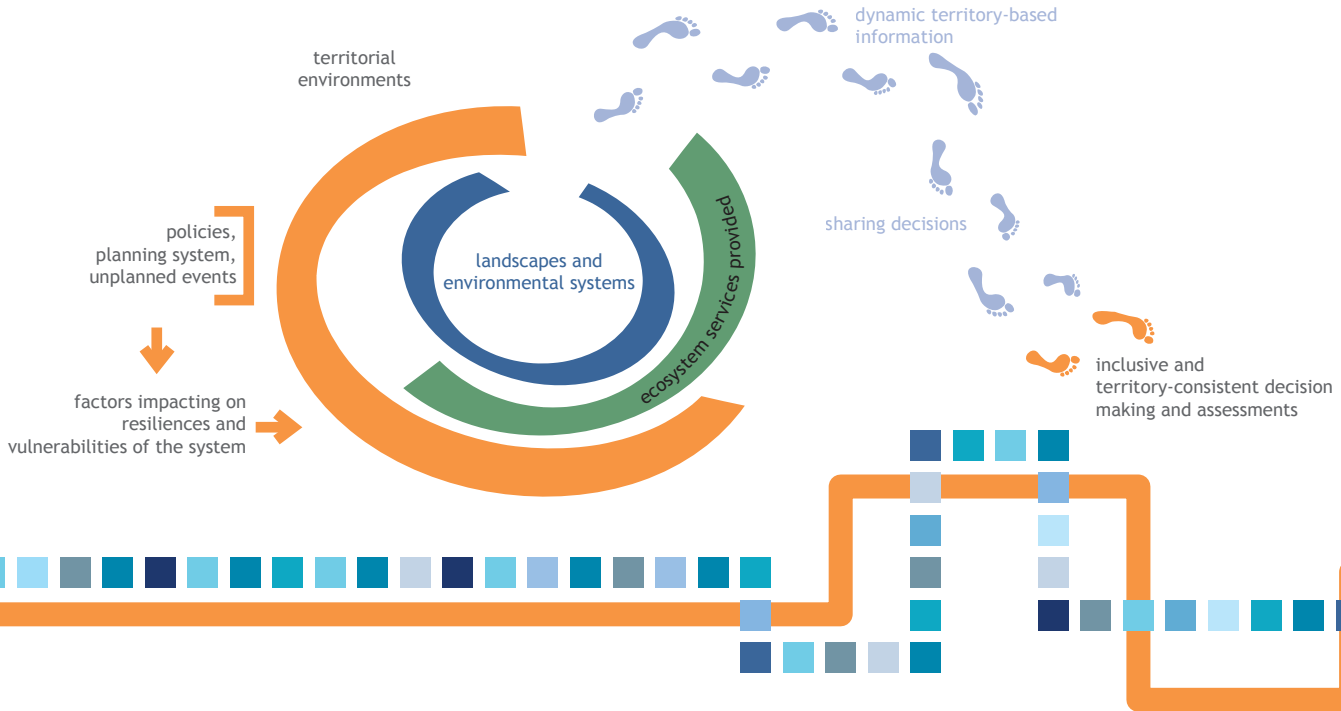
territorial environments

dynamic territory-based information

policies, planning system, unplanned events

landscapes and environmental systems

ecosystem services provided

sharing decisions

factors impacting on resiliences and vulnerabilities of the system

inclusive and territory-consistent decision making and assessments